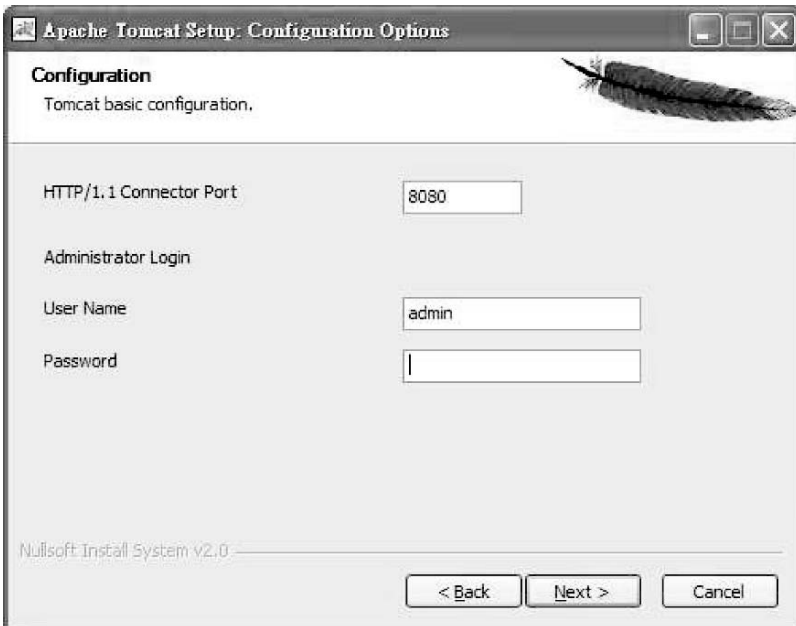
Apache Tomcat Setup: Configuration Options

Configuration
Tomcat basic configuration.

HTTP/1.1 Connector Port
8080

Administrator Login

User Name
admin

Password

Nullsoft Install System v2.0

< Back
Next >
Cancel